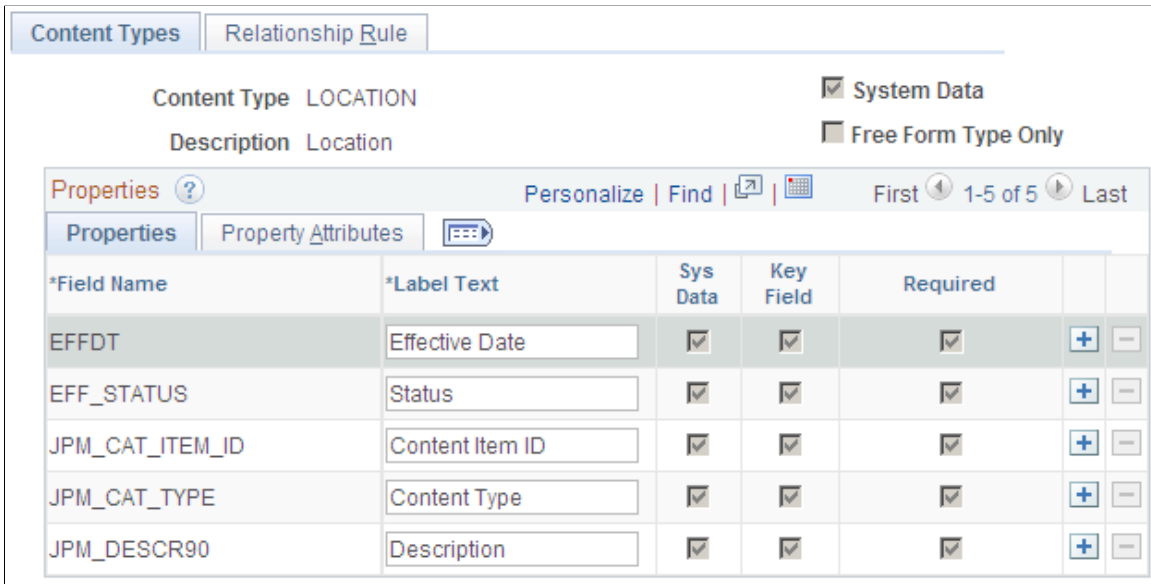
Content Types | Relationship Rule

Content Type LOCATION

Description Location

System Data

Free Form Type Only

Properties

Personalize | Find | | First 1-5 of 5 Last

Properties | Property Attributes

| *Field Name | *Label Text | Sys Data | Key Field | Required |
|---|---|---|---|---|
| EFFDT | Effective Date | | | |
| EFF_STATUS | Status | | | |
| JPM_CAT_ITEM_ID | Content Item ID | | | |
| JPM_CAT_TYPE | Content Type | | | |
| JPM_DESCR90 | Description | | | |